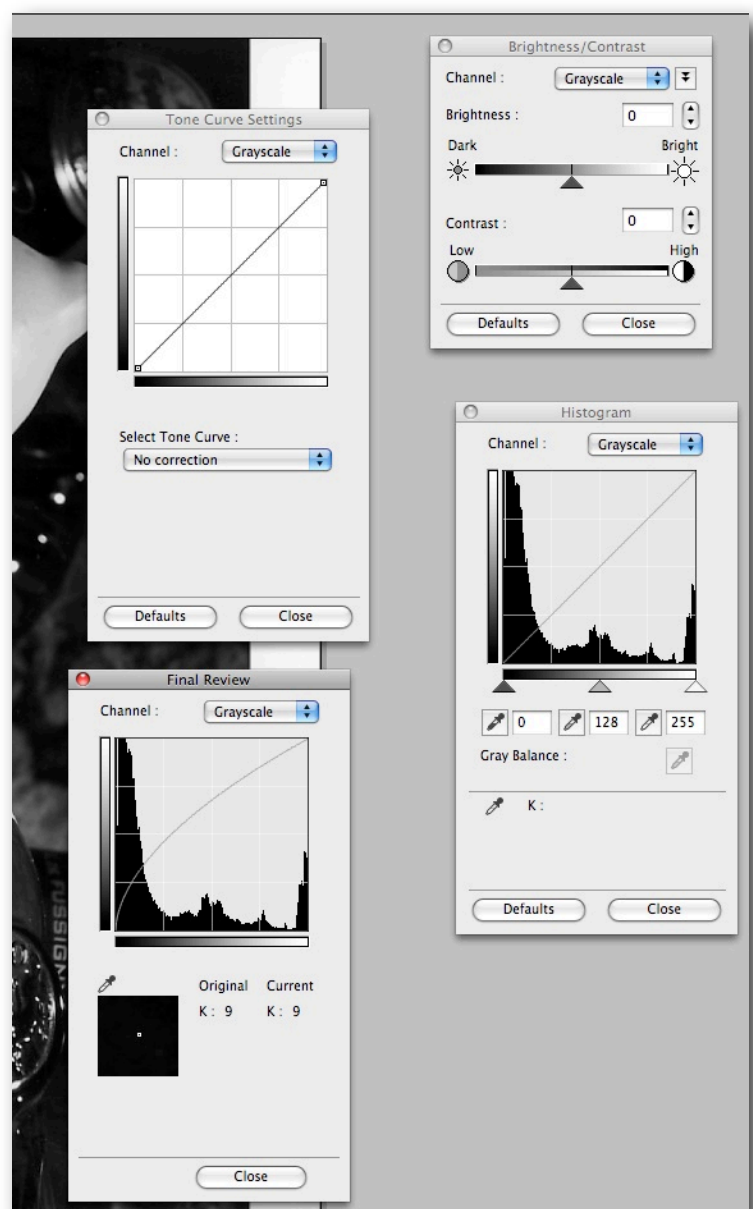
Brightness/Contrast
Channel : Grayscale
Brightness : 0
Dark Bright
Contrast : 0
Low High
Defaults Close

Tone Curve Settings
Channel : Grayscale
Select Tone Curve :
No correction
Defaults Close

Histogram
Channel : Grayscale
0 128 255
Gray Balance :
K :
Defaults Close

Final Review
Channel : Grayscale
Original Current
K : 9 K : 9
Close

RUSSIGN